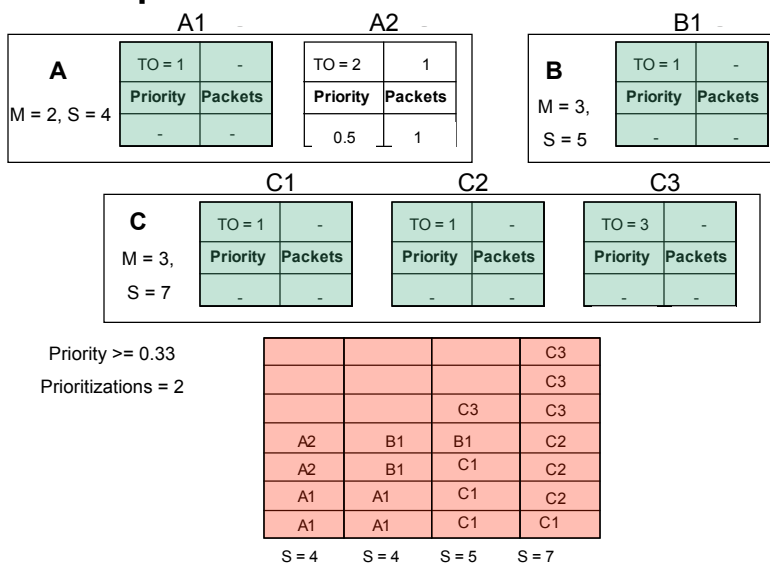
A1

A2

B1

A

M = 2, S = 4

| TO = 1 | - |
|---|---|
| Priority | Packets |
| - | - |

| TO = 2 | 1 |
|---|---|
| Priority | Packets |
| 0.5 | 1 |

B

M = 3, S = 5

| TO = 1 | - |
|---|---|
| Priority | Packets |
| - | - |

C1

C2

C3

C

M = 3, S = 7

| TO = 1 | - |
|---|---|
| Priority | Packets |
| - | - |

| TO = 1 | - |
|---|---|
| Priority | Packets |
| - | - |

| TO = 3 | - |
|---|---|
| Priority | Packets |
| - | - |

Priority >= 0.33

Prioritizations = 2

| | | | C3 |
|---|---|---|---|
| | | | C3 |
| | | C3 | C3 |
| A2 | B1 | B1 | C2 |
| A2 | B1 | C1 | C2 |
| A1 | A1 | C1 | C2 |
| A1 | A1 | C1 | C1 |
| S = 4 | S = 4 | S = 5 | S = 7 |